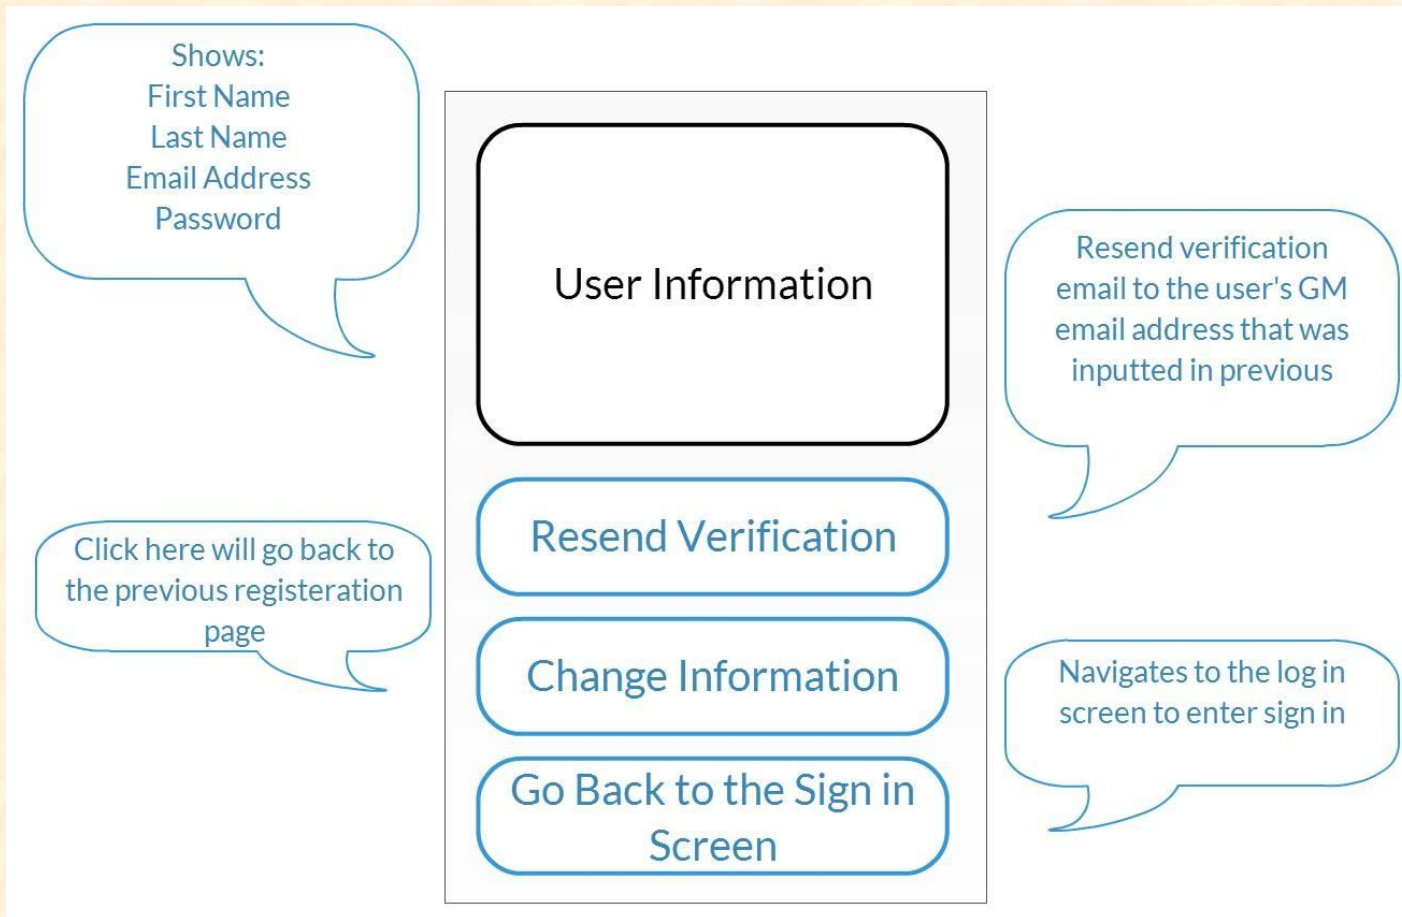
Shows:
First Name
Last Name
Email Address
Password

User Information

Resend verification email to the user's GM email address that was inputted in previous

Resend Verification

Click here will go back to the previous registeration page

Change Information

Navigates to the log in screen to enter sign in

Go Back to the Sign in Screen